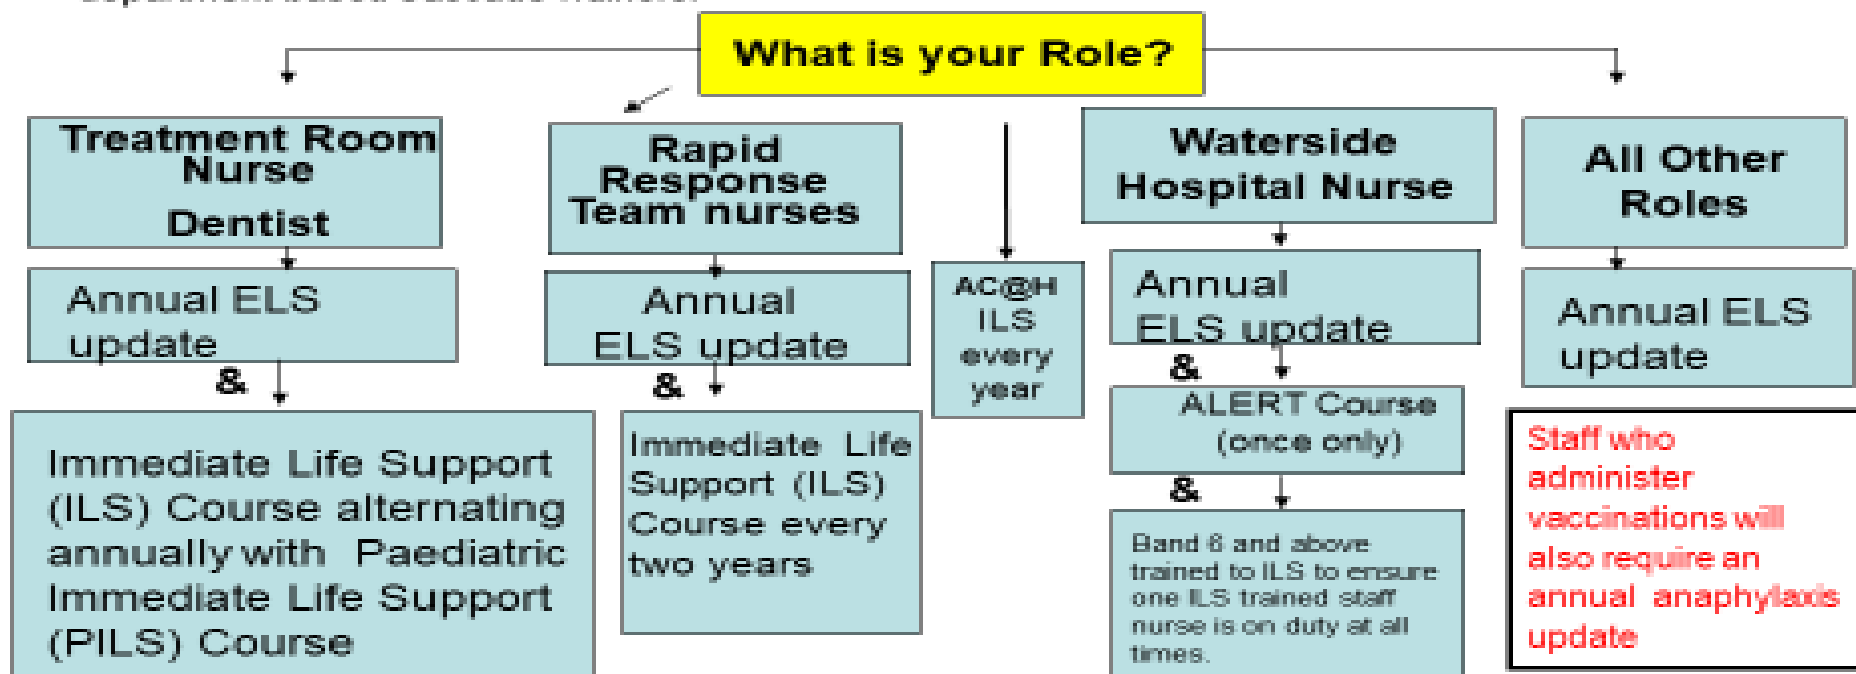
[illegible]

What is your Role?

Treatment Room Nurse
Dentist

Annual ELS update

&

Immediate Life Support (ILS) Course alternating annually with Paediatric Immediate Life Support (PILS) Course

Rapid Response Team nurses

Annual ELS update

&

Immediate Life Support (ILS) Course every two years

AC@H ILS every year

Waterside Hospital Nurse

Annual ELS update

&

ALERT Course (once only)

&

Band 6 and above trained to ILS to ensure one ILS trained staff nurse is on duty at all times.

All Other Roles

Annual ELS update

Staff who administer vaccinations will also require an annual anaphylaxis update